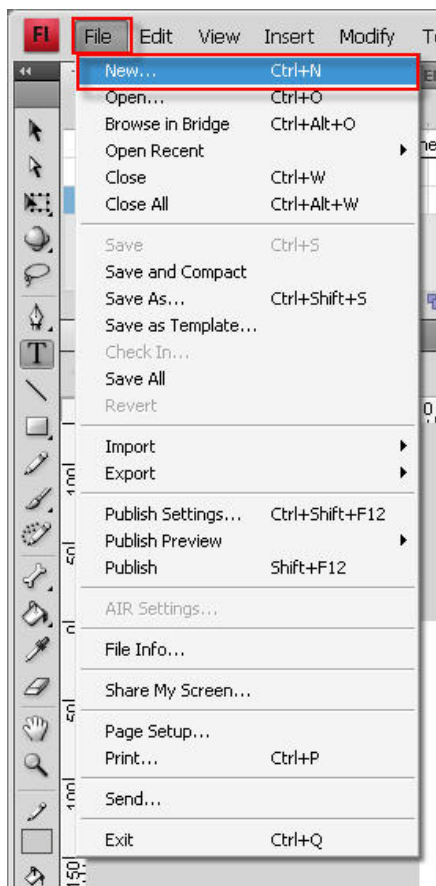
Fl File Edit View Insert Modify T

New... Ctrl+N
Open... Ctrl+O
Browse in Bridge Ctrl+Alt+O
Open Recent
Close Ctrl+W
Close All Ctrl+Alt+W

Save Ctrl+S
Save and Compact
Save As... Ctrl+Shift+S
Save as Template...
Check In...
Save All
Revert

Import
Export

Publish Settings... Ctrl+Shift+F12
Publish Preview
Publish Shift+F12

AIR Settings...

File Info...

Share My Screen...

Page Setup...
Print... Ctrl+P

Send...

Exit Ctrl+Q